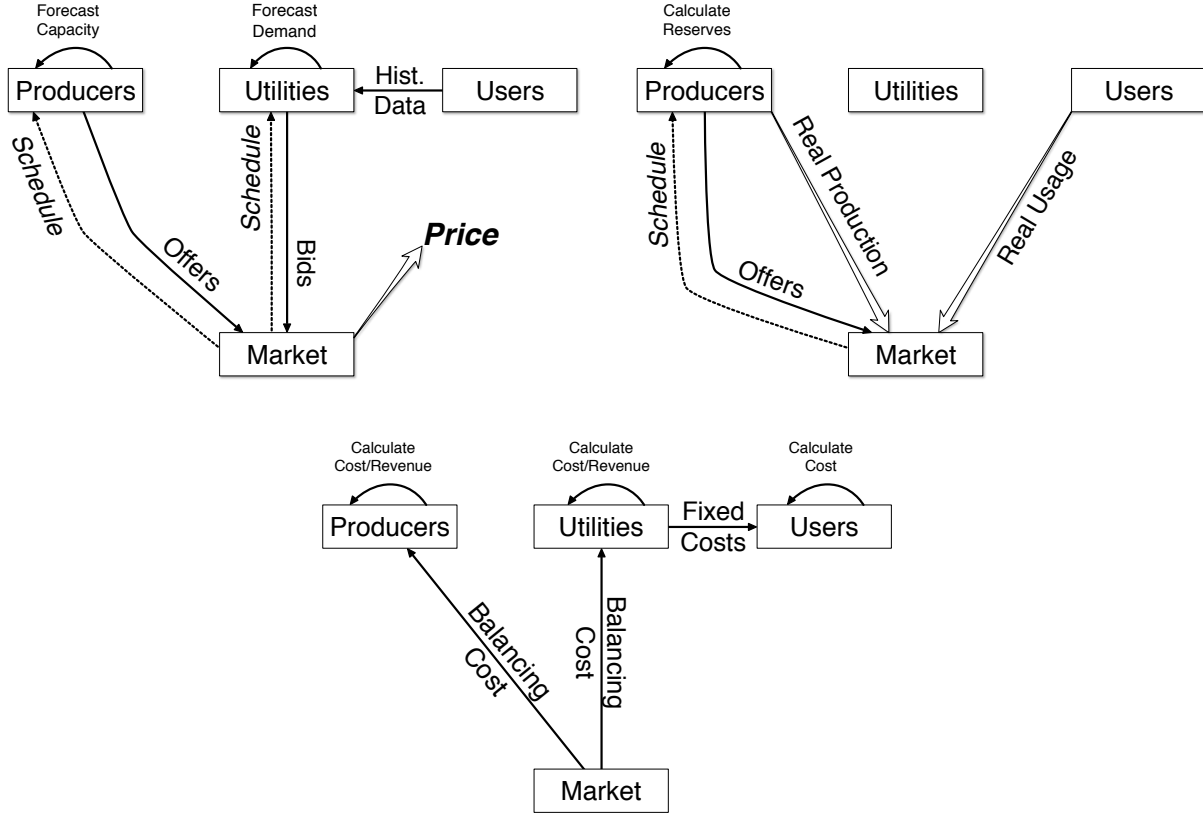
Forecast Capacity

Forecast Demand

Producers

Utilities

Hist. Data

Users

Schedule

Schedule

Offers

Bids

**Price**

Market

Calculate Reserves

Producers

Utilities

Users

Schedule

Real Production

Real Usage

Offers

Market

Calculate Cost/Revenue

Calculate Cost/Revenue

Calculate Cost

Producers

Utilities

Fixed Costs

Users

Balancing Cost

Balancing Cost

Market